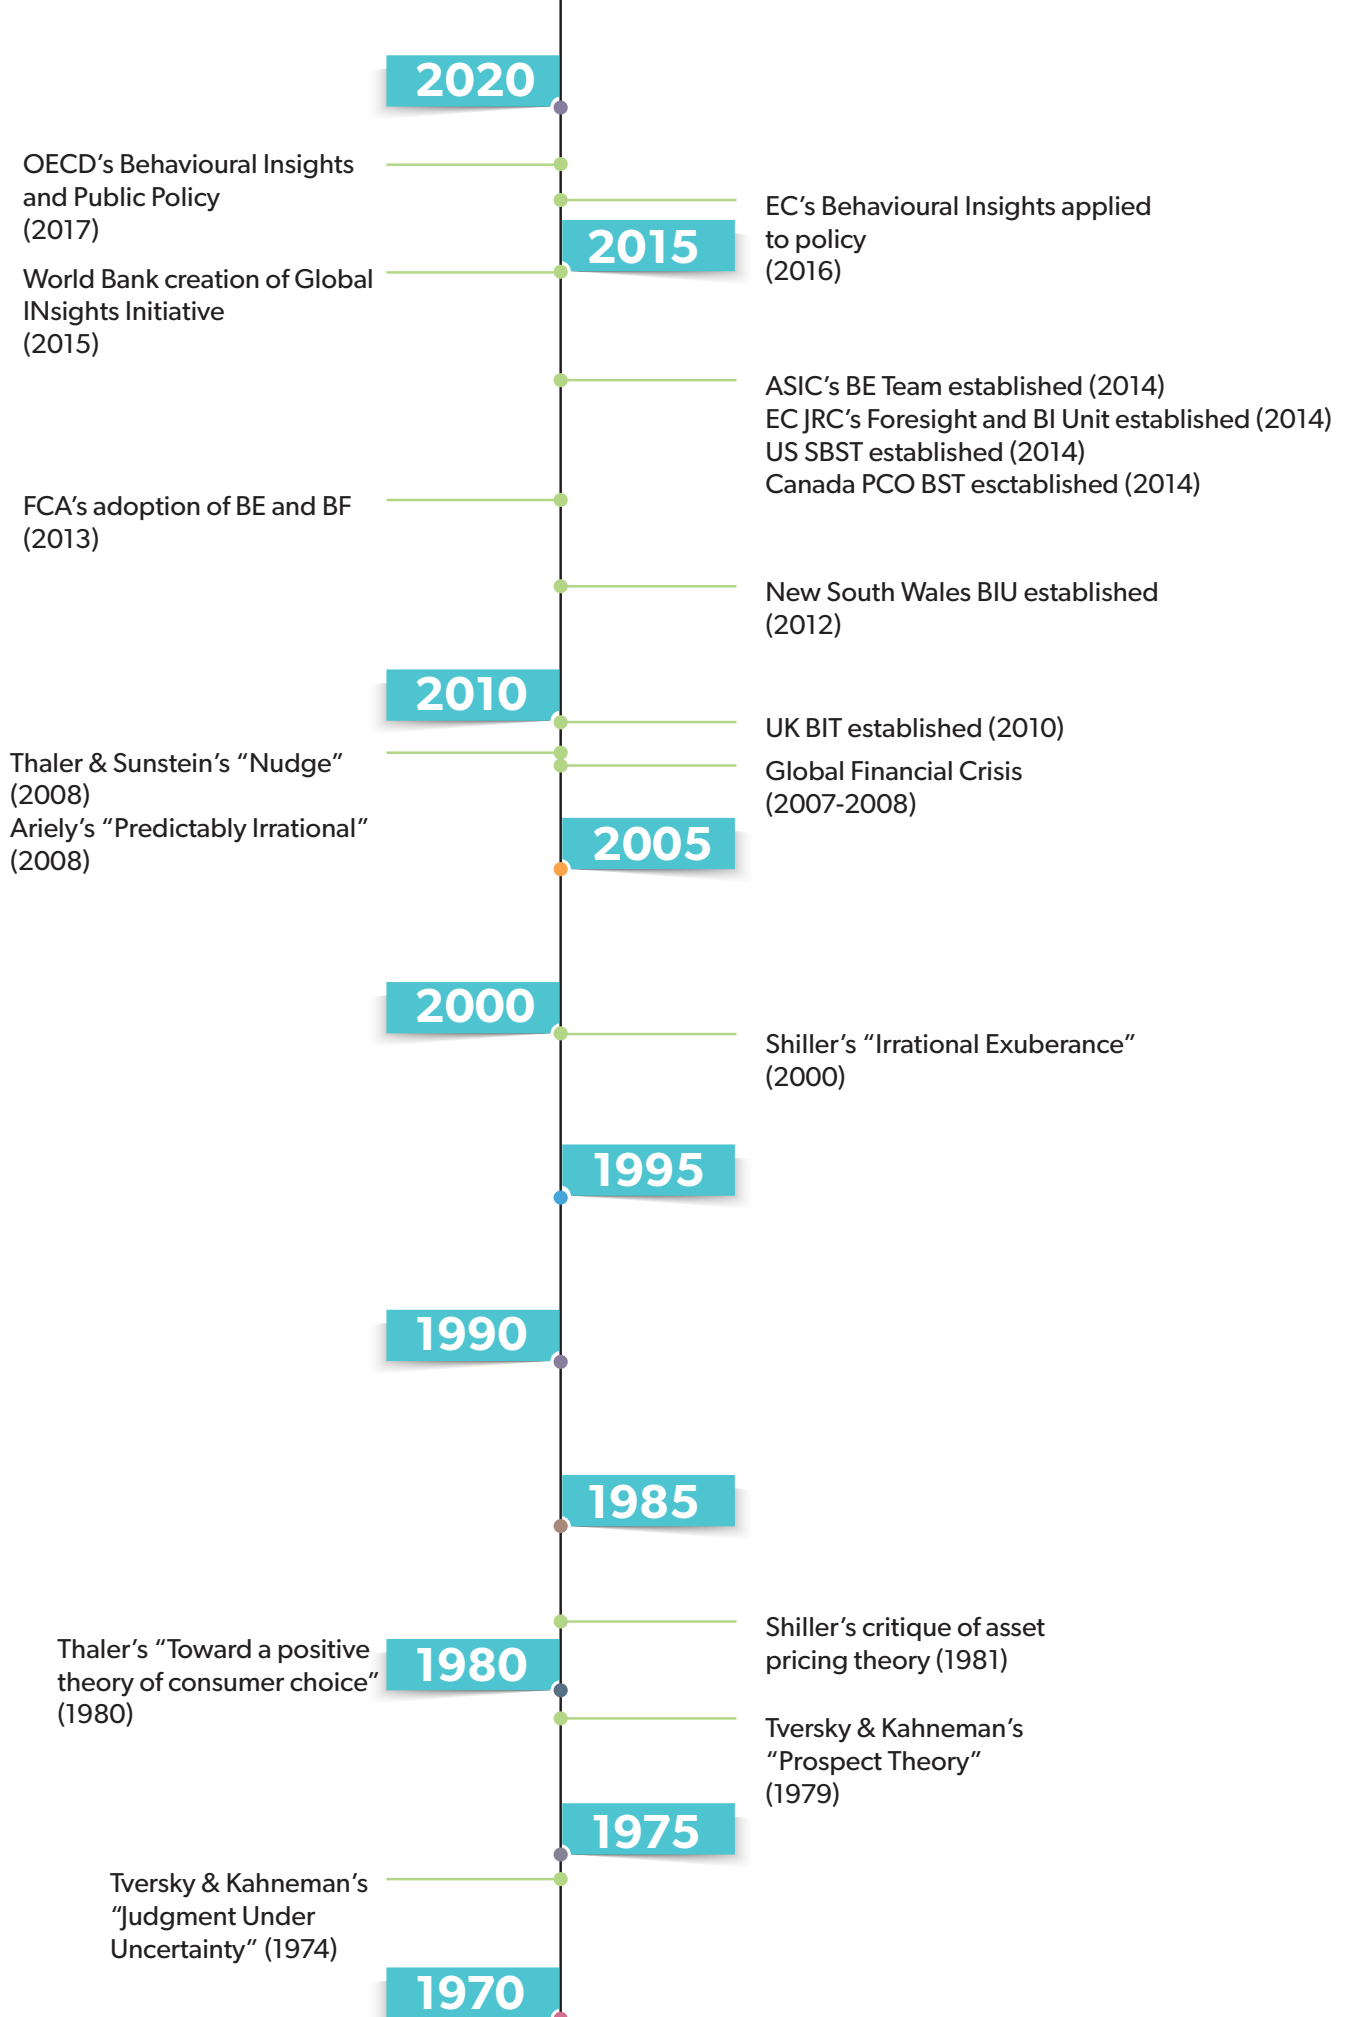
2020

OECD's Behavioural Insights and Public Policy (2017)

EC's Behavioural Insights applied to policy (2016)

2015

World Bank creation of Global INsights Initiative (2015)

ASIC's BE Team established (2014)
EC JRC's Foresight and BI Unit established (2014)
US SBST established (2014)
Canada PCO BST esctablished (2014)

FCA's adoption of BE and BF (2013)

New South Wales BIU established (2012)

2010

UK BIT established (2010)

Thaler & Sunstein's "Nudge" (2008)
Ariely's "Predictably Irrational" (2008)

Global Financial Crisis (2007-2008)

2005

2000

Shiller's "Irrational Exuberance" (2000)

1995

1990

1985

Shiller's critique of asset pricing theory (1981)

Thaler's "Toward a positive theory of consumer choice" (1980)

1980

Tversky & Kahneman's "Prospect Theory" (1979)

1975

Tversky & Kahneman's "Judgment Under Uncertainty" (1974)

1970